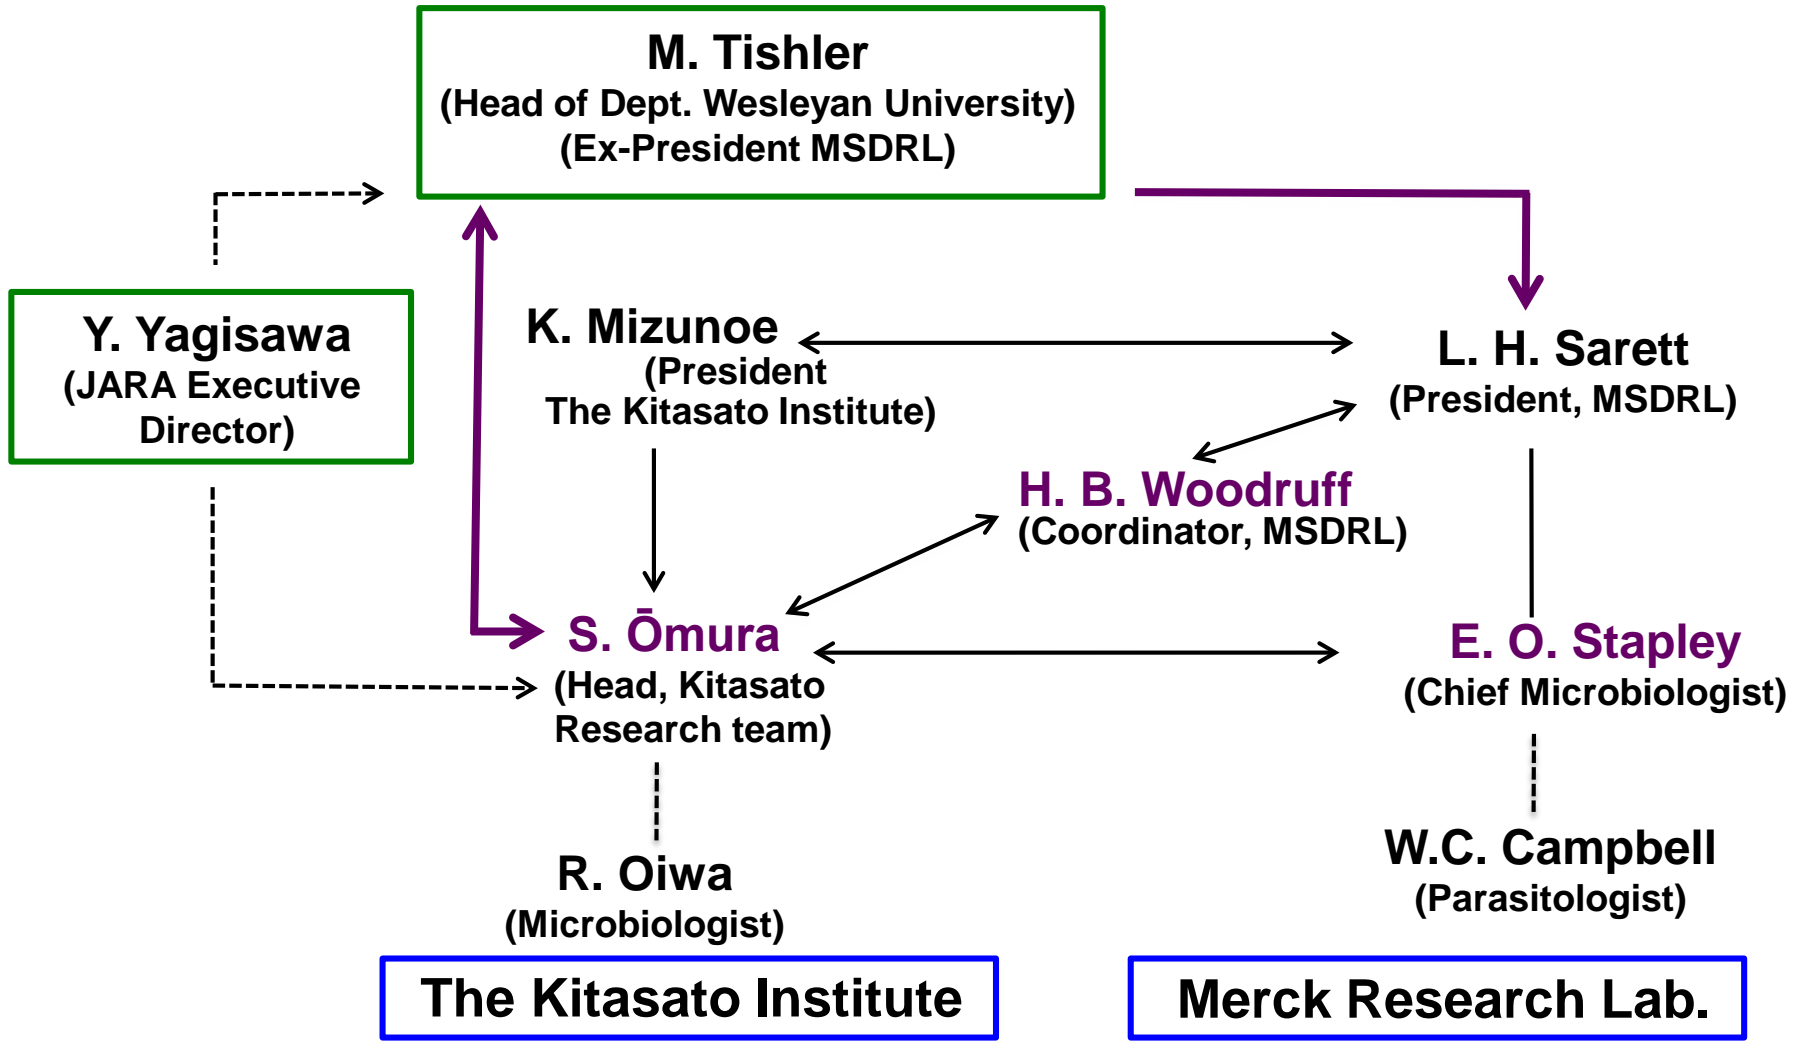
M. Tishler
(Head of Dept. Wesleyan University)
(Ex-President MSDRL)

Y. Yagisawa
(JARA Executive Director)

K. Mizunoe
(President
The Kitasato Institute)

L. H. Sarett
(President, MSDRL)

H. B. Woodruff
(Coordinator, MSDRL)

S. Ōmura
(Head, Kitasato Research team)

E. O. Stapley
(Chief Microbiologist)

R. Oiwa
(Microbiologist)

W.C. Campbell
(Parasitologist)

The Kitasato Institute

Merck Research Lab.